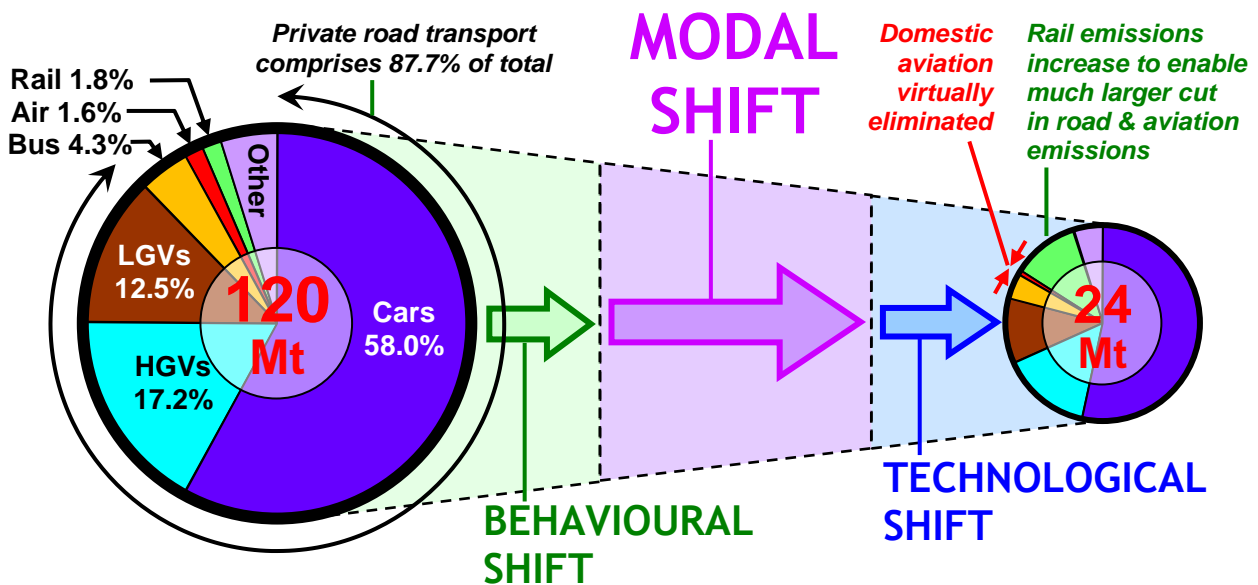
Private road transport comprises 87.7% of total

Rail 1.8%
Air 1.6%
Bus 4.3%

Other

LGVs 12.5%

120 Mt

Cars 58.0%

HGVs 17.2%

MODAL SHIFT

Domestic aviation virtually eliminated

Rail emissions increase to enable much larger cut in road & aviation emissions

24 Mt

BEHAVIOURAL SHIFT

TECHNOLOGICAL SHIFT